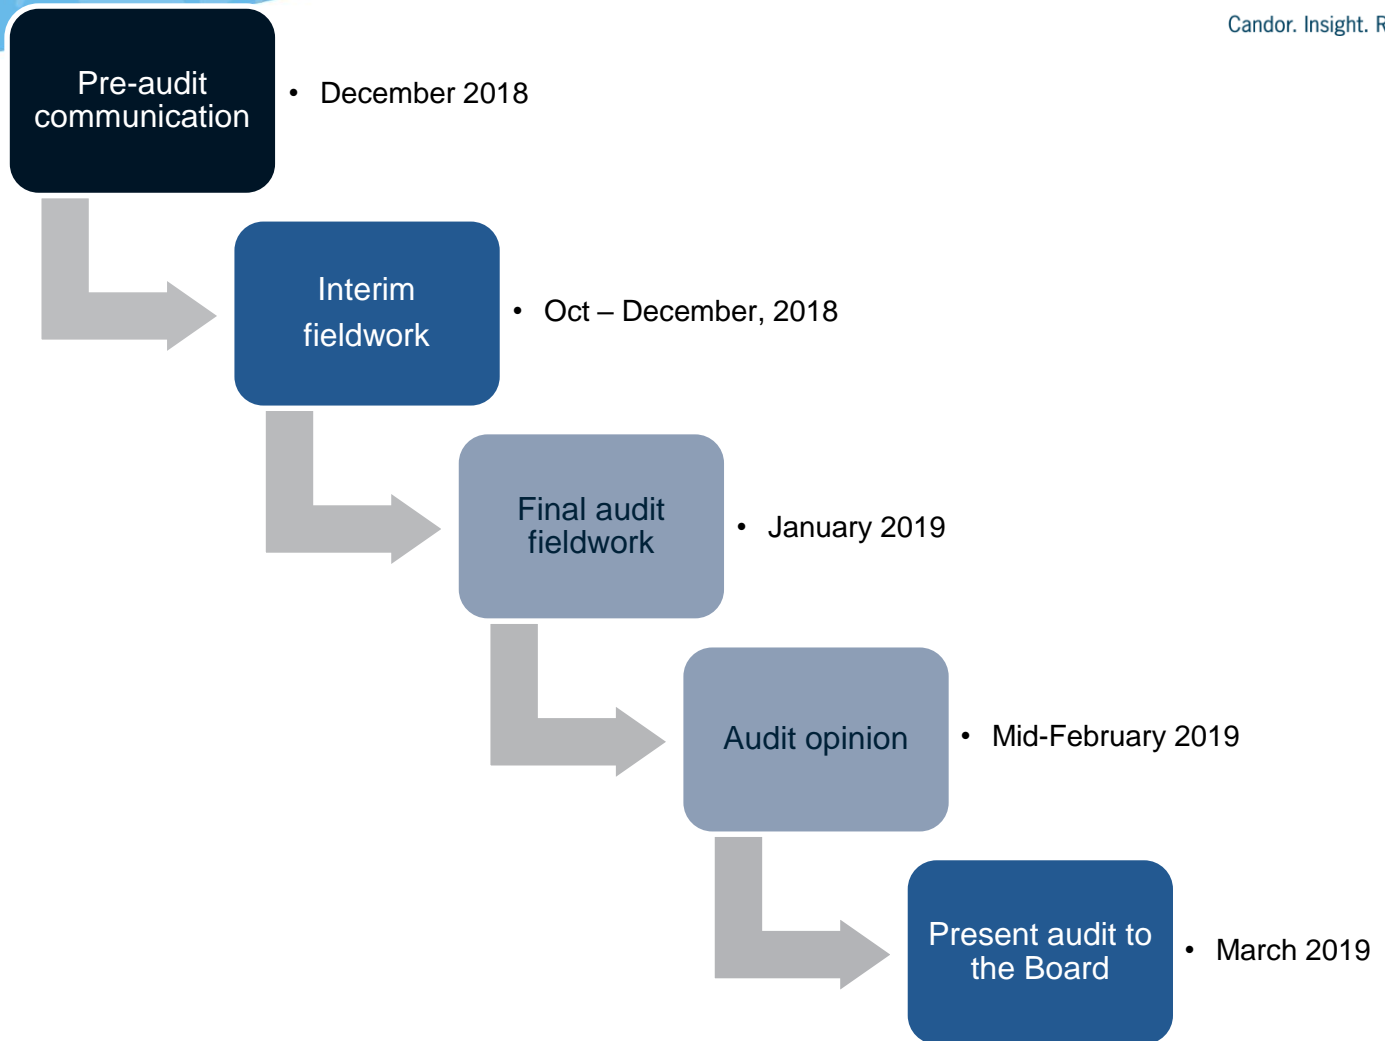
Candor. Insight. R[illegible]

Pre-audit communication

• December 2018

Interim fieldwork

• Oct – December, 2018

Final audit fieldwork

• January 2019

Audit opinion

• Mid-February 2019

Present audit to the Board

• March 2019